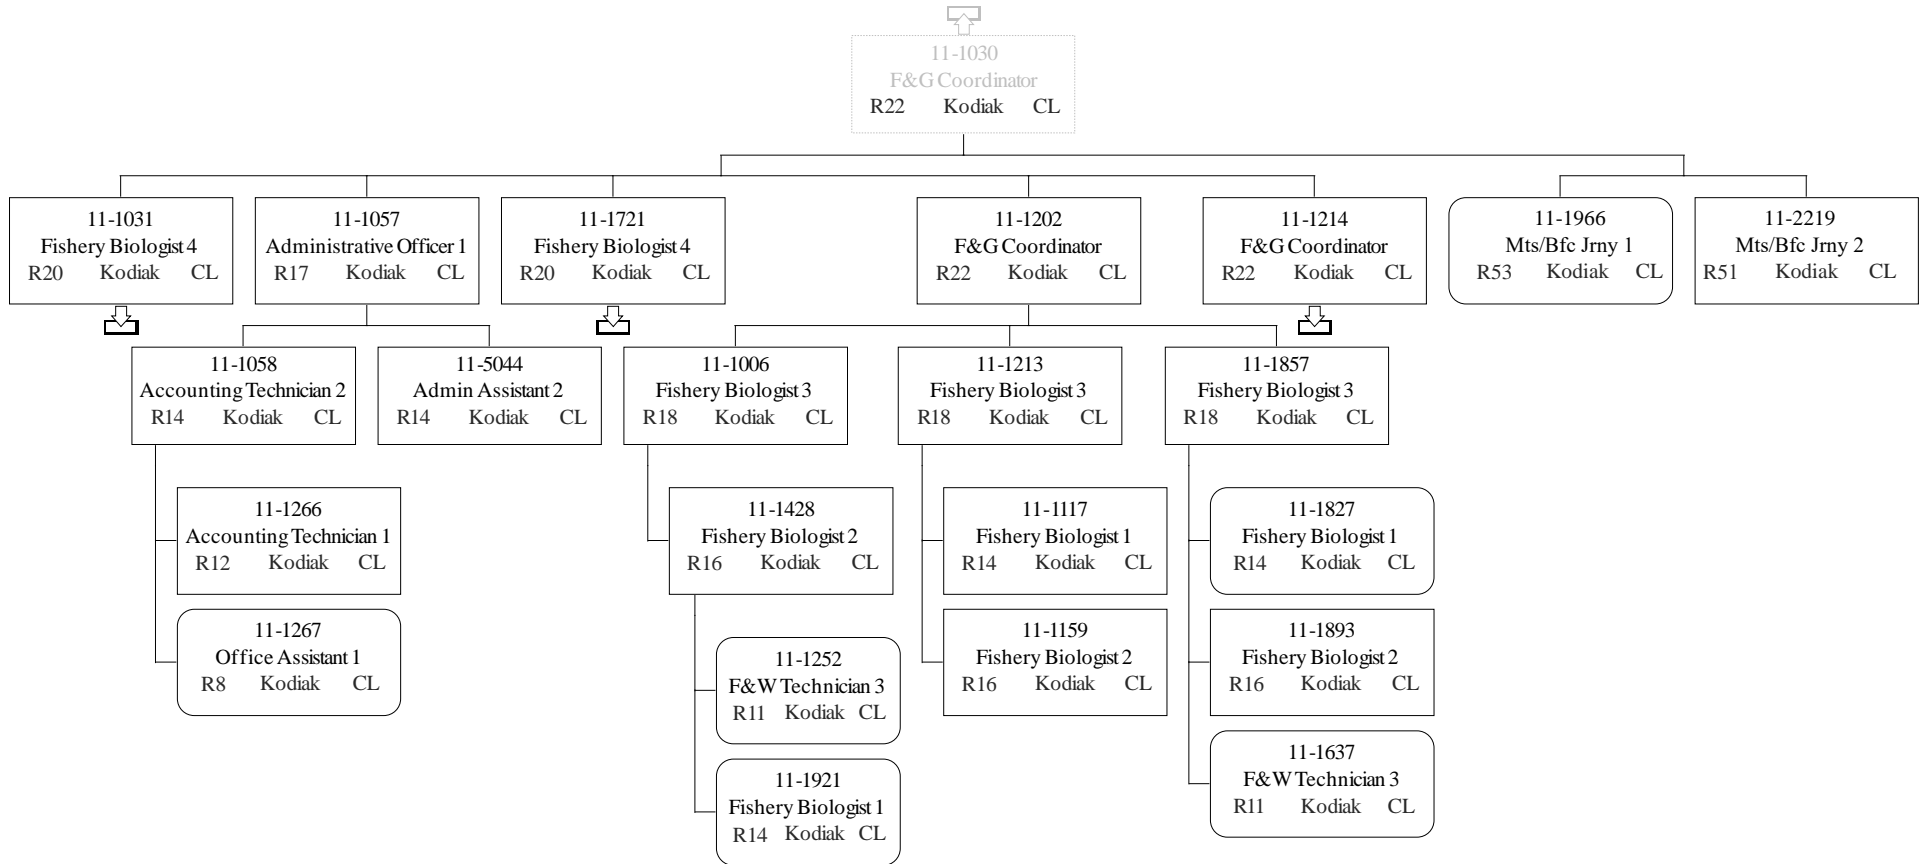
11-1030
F&G Coordinator
R22 Kodiak CL

11-1031
Fishery Biologist 4
R20 Kodiak CL

11-1057
Administrative Officer 1
R17 Kodiak CL

11-1721
Fishery Biologist 4
R20 Kodiak CL

11-1202
F&G Coordinator
R22 Kodiak CL

11-1214
F&G Coordinator
R22 Kodiak CL

11-1966
Mts/Bfc Jrny 1
R53 Kodiak CL

11-2219
Mts/Bfc Jrny 2
R51 Kodiak CL

11-1058
Accounting Technician 2
R14 Kodiak CL

11-5044
Admin Assistant 2
R14 Kodiak CL

11-1006
Fishery Biologist 3
R18 Kodiak CL

11-1213
Fishery Biologist 3
R18 Kodiak CL

11-1857
Fishery Biologist 3
R18 Kodiak CL

11-1266
Accounting Technician 1
R12 Kodiak CL

11-1267
Office Assistant 1
R8 Kodiak CL

11-1428
Fishery Biologist 2
R16 Kodiak CL

11-1252
F&W Technician 3
R11 Kodiak CL

11-1921
Fishery Biologist 1
R14 Kodiak CL

11-1117
Fishery Biologist 1
R14 Kodiak CL

11-1159
Fishery Biologist 2
R16 Kodiak CL

11-1827
Fishery Biologist 1
R14 Kodiak CL

11-1893
Fishery Biologist 2
R16 Kodiak CL

11-1637
F&W Technician 3
R11 Kodiak CL